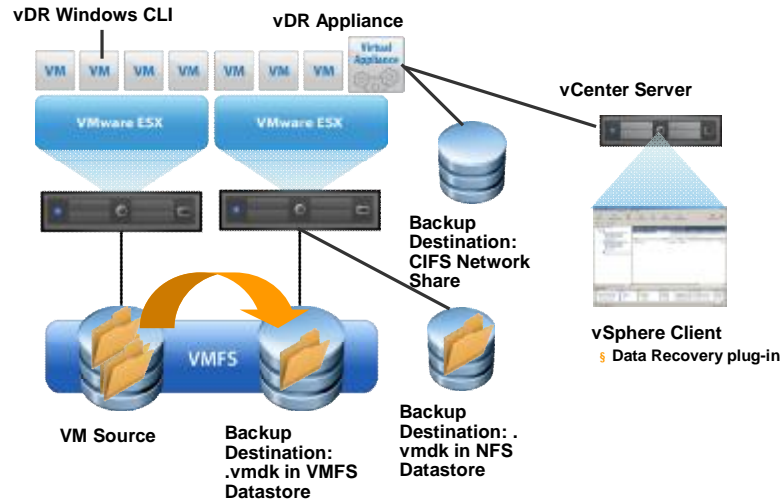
vDR Windows CLI

vDR Appliance

VM VM VM VM VM VM VM

Virtual Appliance

vCenter Server

VMware ESX

VMware ESX

Backup Destination: CIFS Network Share

VMFS

vSphere Client

§ Data Recovery plug-in

VM Source

Backup Destination: .vmdk in VMFS Datastore

Backup Destination: . vmdk in NFS Datastore